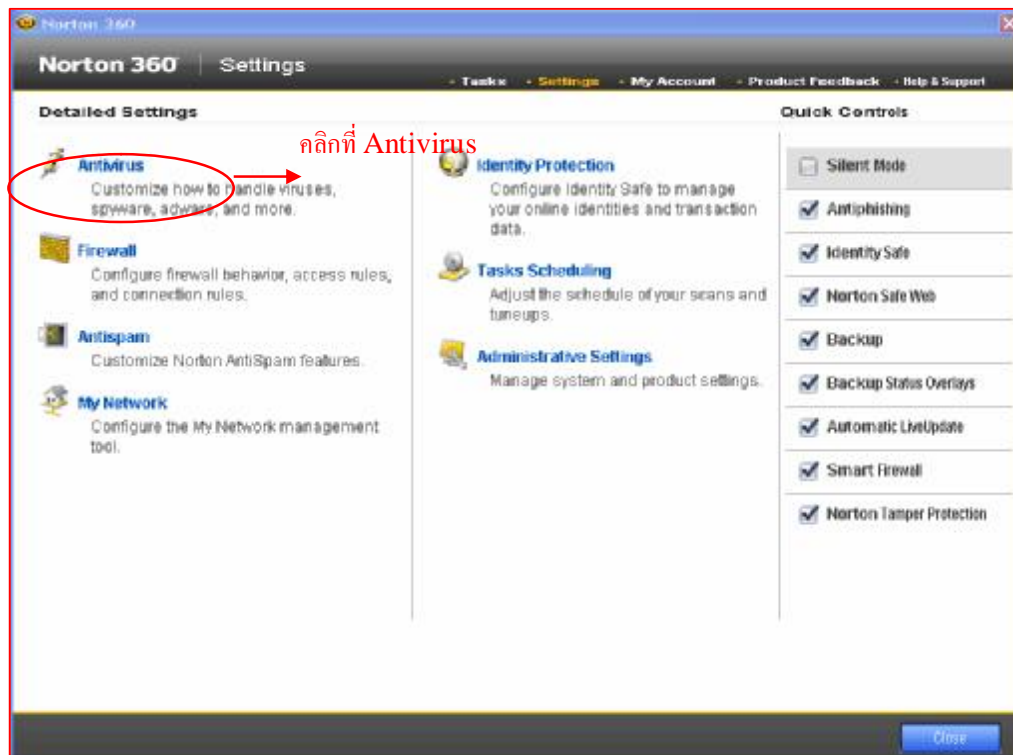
Norton 360

Norton 360 | Settings

• Tasks • Settings • My Account • Product Feedback • Help & Support

Detailed Settings

คลิกที่ Antivirus

Antivirus
Customize how to handle viruses, spyware, adware, and more.

Firewall
Configure firewall behavior, access rules, and connection rules.

Antispam
Customize Norton AntiSpam features.

My Network
Configure the My Network management tool.

Identity Protection
Configure Identity Safe to manage your online identities and transaction data.

Tasks Scheduling
Adjust the schedule of your scans and tuneups.

Administrative Settings
Manage system and product settings.

Quick Controls

Silent Mode
Antiphishing
Identity Safe
Norton Safe Web
Backup
Backup Status Overlays
Automatic LiveUpdate
Smart Firewall
Norton Tamper Protection

Close